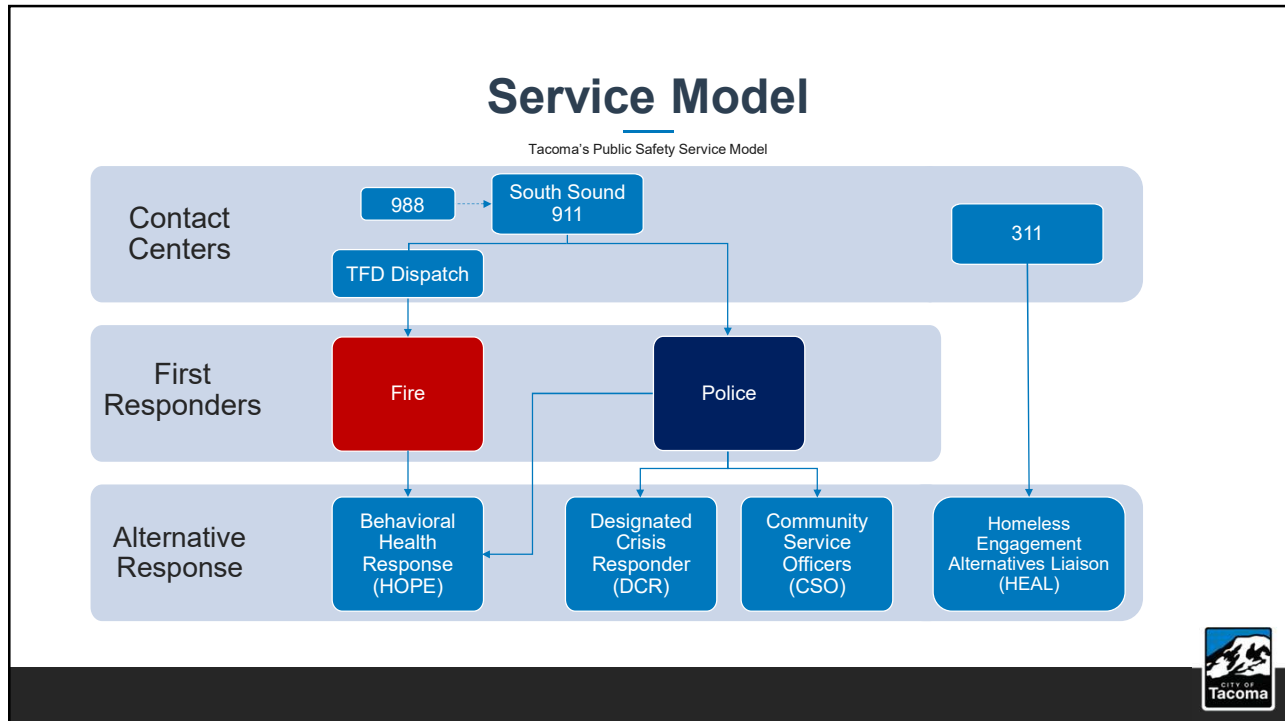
Service Model

Tacoma's Public Safety Service Model

Contact Centers

988

South Sound 911

TFD Dispatch

311

First Responders

Fire

Police

Alternative Response

Behavioral Health Response (HOPE)

Designated Crisis Responder (DCR)

Community Service Officers (CSO)

Homeless Engagement Alternatives Liaison (HEAL)

CITY OF Tacoma